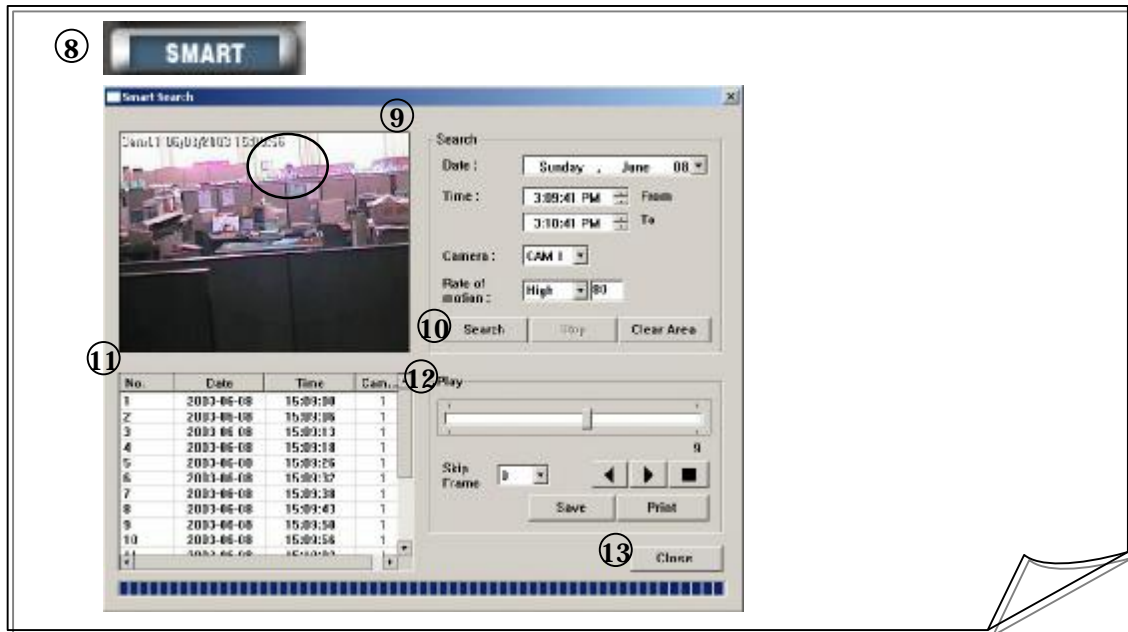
⑧ SMART

Smart Search

Cam1 06/08/2003 15:09:56

⑨

Search

Date : Sunday , June 08

Time : 3:09:41 PM From

3:10:41 PM To

Camera : CAM 1

Rate of motion : High 80

⑩ Search Stop Clear Area

⑪

| No. | Date | Time | Cam... |
|---|---|---|---|
| 1 | 2003-06-08 | 15:09:00 | 1 |
| 2 | 2003-06-08 | 15:09:06 | 1 |
| 3 | 2003-06-08 | 15:09:13 | 1 |
| 4 | 2003-06-08 | 15:09:18 | 1 |
| 5 | 2003-06-08 | 15:09:26 | 1 |
| 6 | 2003-06-08 | 15:09:32 | 1 |
| 7 | 2003-06-08 | 15:09:38 | 1 |
| 8 | 2003-06-08 | 15:09:43 | 1 |
| 9 | 2003-06-08 | 15:09:50 | 1 |
| 10 | 2003-06-08 | 15:09:56 | 1 |
| 11 | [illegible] | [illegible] | |

⑫ Play

9

Skip Frame 0

Save Print

⑬ Close